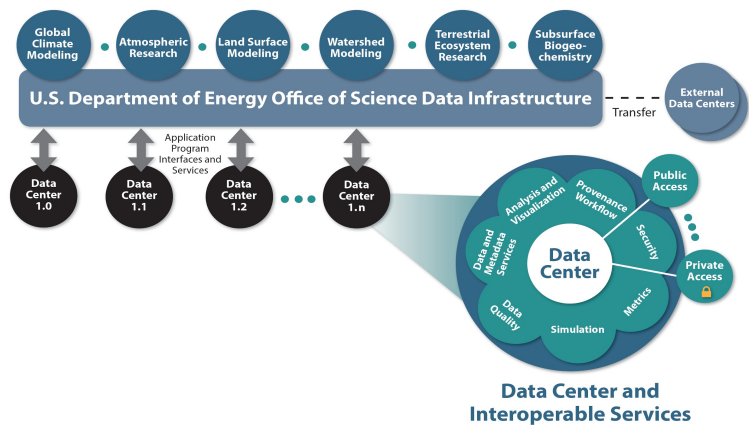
Global Climate Modeling

Atmospheric Research

Land Surface Modeling

Watershed Modeling

Terrestrial Ecosystem Research

Subsurface Biogeochemistry

U.S. Department of Energy Office of Science Data Infrastructure

Transfer

External Data Centers

Application Program Interfaces and Services

Data Center 1.0

Data Center 1.1

Data Center 1.2

Data Center 1.n

Data Center

Analysis and Visualization

Provenance Workflow

Security

Metrics

Simulation

Data Quality

Data and Metadata Services

Public Access

Private Access

Data Center and Interoperable Services